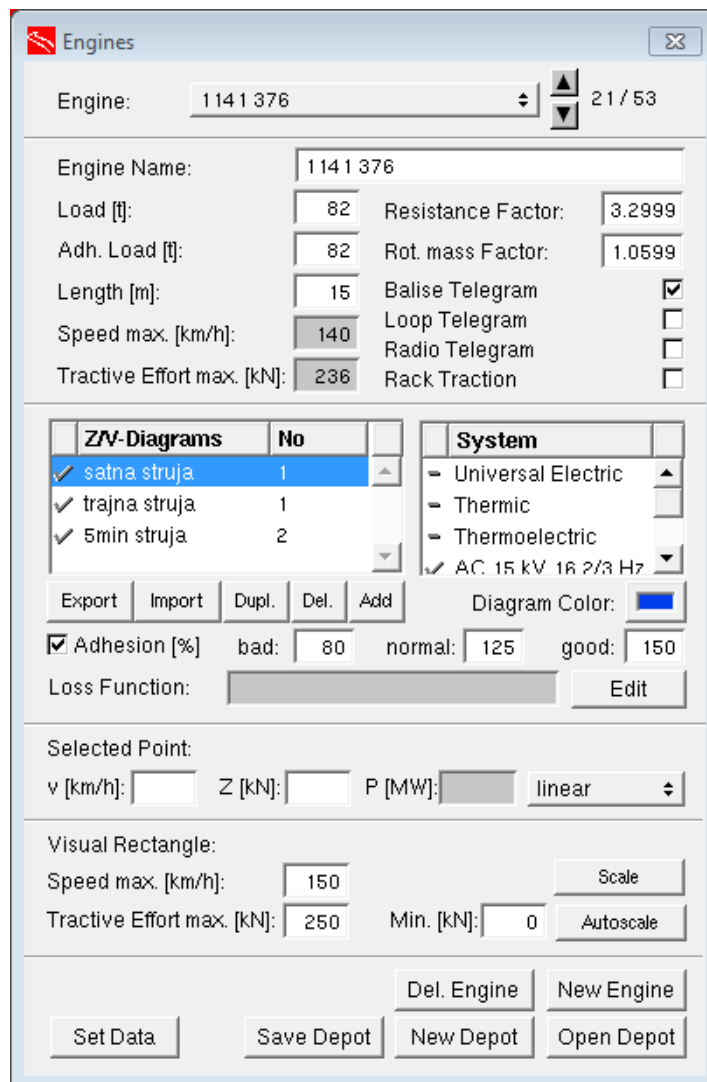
Engines

Engine: 1141 376 21 / 53

Engine Name: 1141 376
Load [t]: 82
Resistance Factor: 3.2999
Adh. Load [t]: 82
Rot. mass Factor: 1.0599
Length [m]: 15
Balise Telegram ☑
Speed max. [km/h]: 140
Loop Telegram ☐
Radio Telegram ☐
Tractive Effort max. [kN]: 236
Rack Traction ☐

| | Z/V-Diagrams | No |
|---|---|---|
| ✓ | satna struja | 1 |
| ✓ | trajna struja | 1 |
| ✓ | 5min struja | 2 |

| | System |
|---|---|
| - | Universal Electric |
| - | Thermic |
| - | Thermoelectric |
| ✓ | AC 15 kV 16 2/3 Hz |

Export Import Dupl. Del. Add
Diagram Color:
☑ Adhesion [%] bad: 80 normal: 125 good: 150
Loss Function: Edit

Selected Point:
v [km/h]: Z [kN]: P [MW]: linear

Visual Rectangle:
Speed max. [km/h]: 150
Scale
Tractive Effort max. [kN]: 250 Min. [kN]: 0
Autoscale

Del. Engine New Engine
Set Data Save Depot New Depot Open Depot